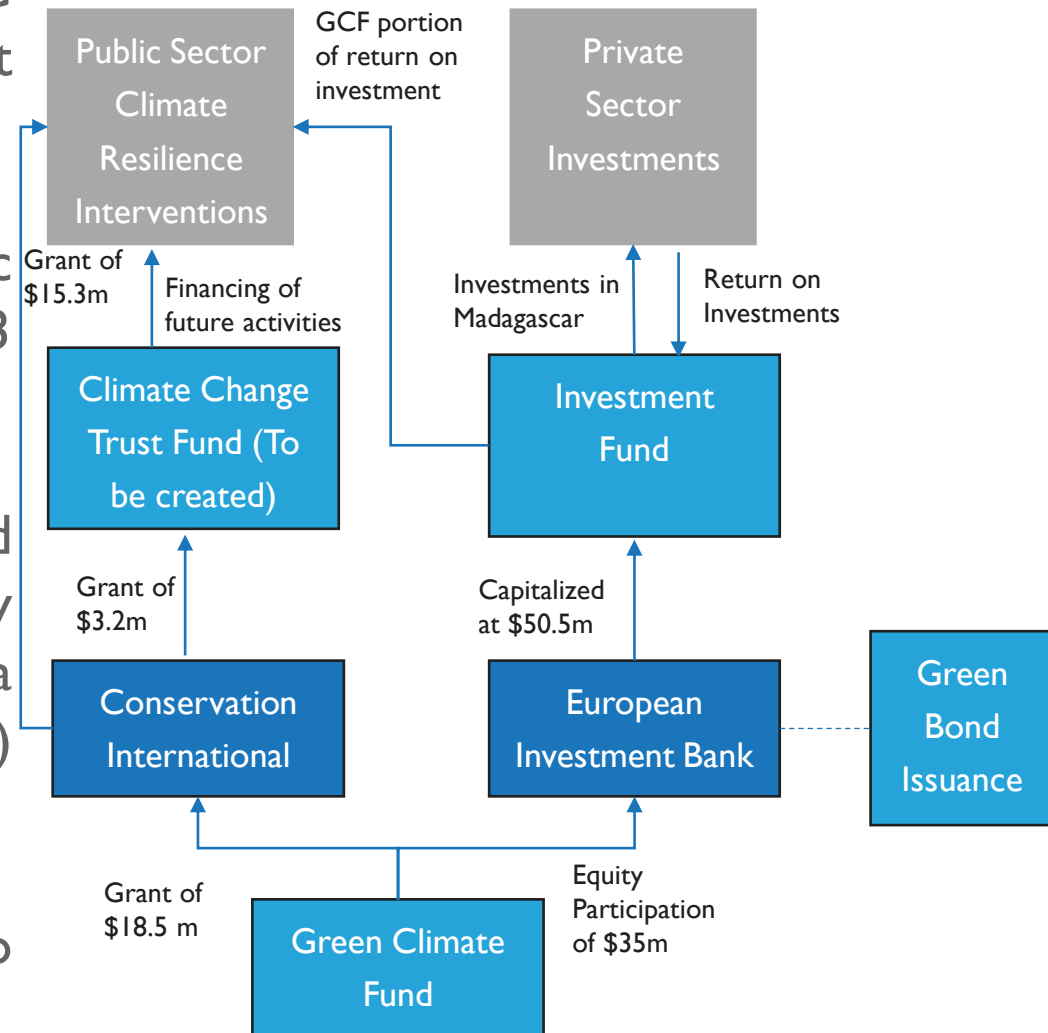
Public Sector Climate Resilience Interventions

GCF portion of return on investment

Private Sector Investments

Grant of $15.3m

Financing of future activities

Investments in Madagascar

Return on Investments

Climate Change Trust Fund (To be created)

Investment Fund

Grant of $3.2m

Capitalized at $50.5m

Conservation International

European Investment Bank

Green Bond Issuance

Grant of $18.5 m

Equity Participation of $35m

Green Climate Fund